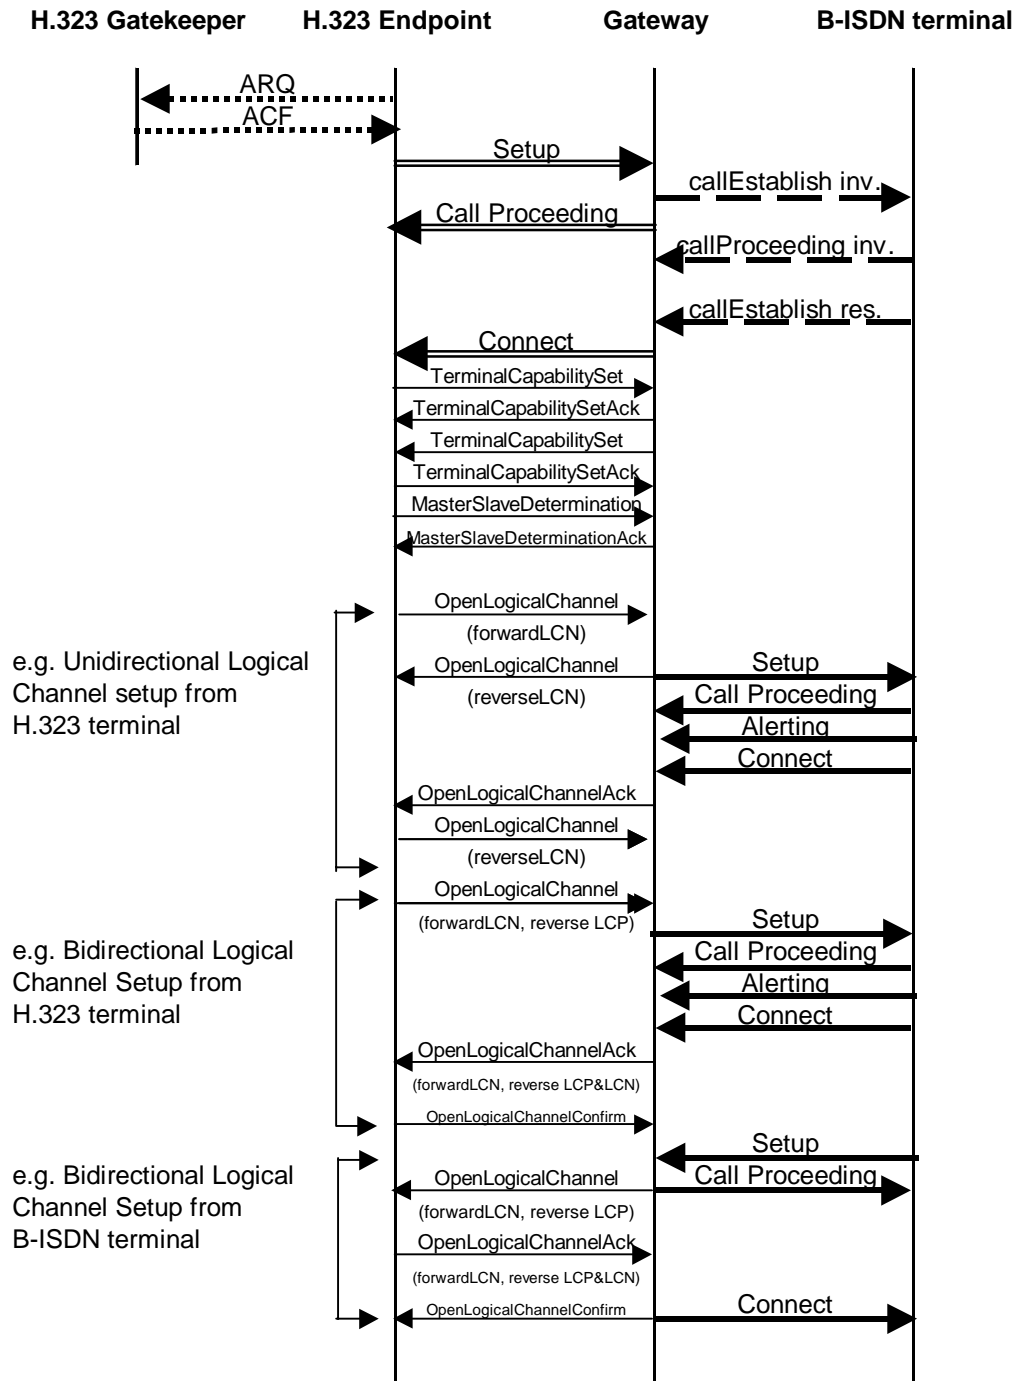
H.323 Gatekeeper H.323 Endpoint Gateway B-ISDN terminal

ARQ
ACF
Setup
callEstablish inv.
Call Proceeding
callProceeding inv.
callEstablish res.
Connect
TerminalCapabilitySet
TerminalCapabilitySetAck
TerminalCapabilitySet
TerminalCapabilitySetAck
MasterSlaveDetermination
MasterSlaveDeterminationAck

e.g. Unidirectional Logical Channel setup from H.323 terminal

OpenLogicalChannel
(forwardLCN)
OpenLogicalChannel
(reverseLCN)
Setup
Call Proceeding
Alerting
Connect
OpenLogicalChannelAck
OpenLogicalChannel
(reverseLCN)

e.g. Bidirectional Logical Channel Setup from H.323 terminal

OpenLogicalChannel
(forwardLCN, reverse LCP)
Setup
Call Proceeding
Alerting
Connect
OpenLogicalChannelAck
(forwardLCN, reverse LCP&LCN)
OpenLogicalChannelConfirm

e.g. Bidirectional Logical Channel Setup from B-ISDN terminal

Setup
OpenLogicalChannel
Call Proceeding
(forwardLCN, reverse LCP)
OpenLogicalChannelAck
(forwardLCN, reverse LCP&LCN)
OpenLogicalChannelConfirm
Connect